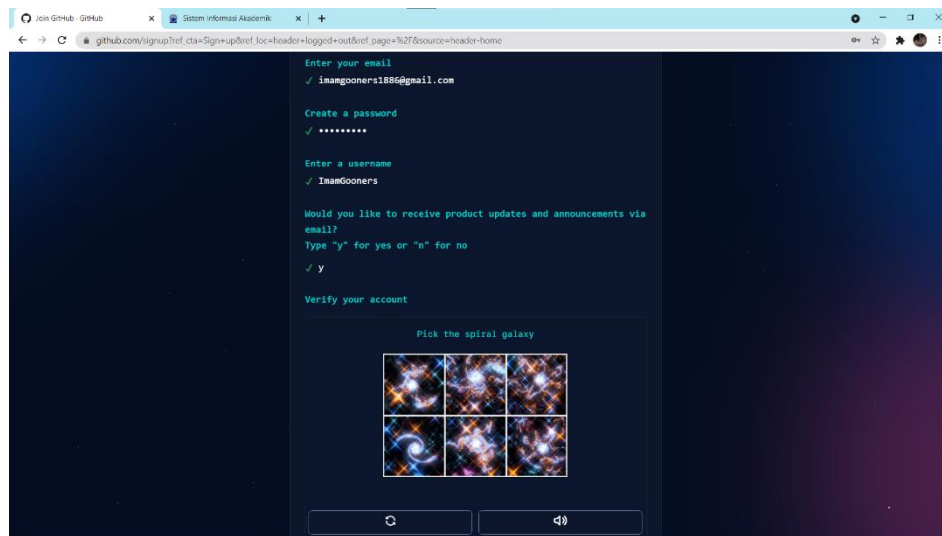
Join GitHub · GitHub
Sistem Informasi Akademik
github.com/signup?ref_cta=Sign+up&ref_loc=header+logged+out&ref_page=%2F&source=header-home

Enter your email
✓ imamgooners1886@gmail.com

Create a password
✓ •••••••••

Enter a username
✓ ImamGooners

Would you like to receive product updates and announcements via email?
Type "y" for yes or "n" for no
✓ y

Verify your account

Pick the spiral galaxy